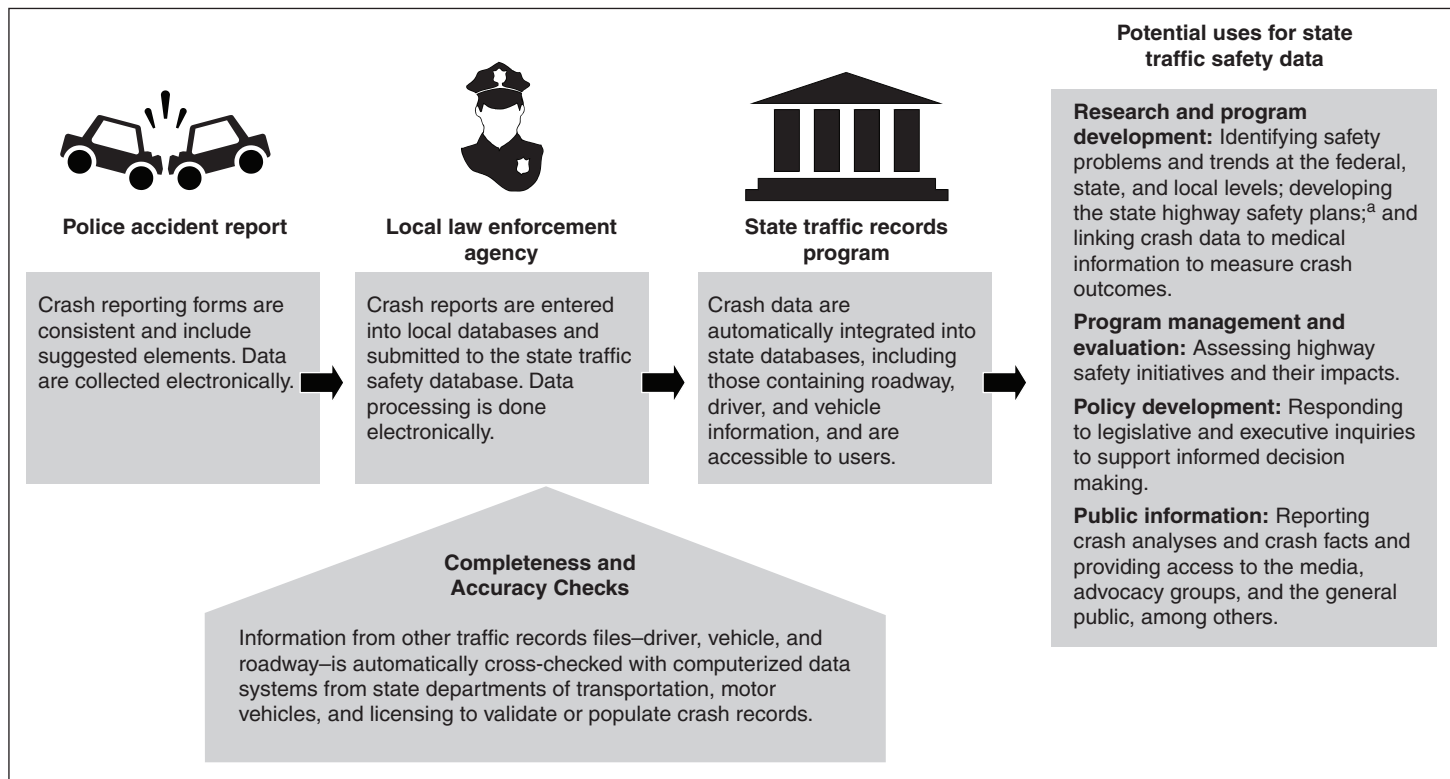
Police accident report

Crash reporting forms are consistent and include suggested elements. Data are collected electronically.

Local law enforcement agency

Crash reports are entered into local databases and submitted to the state traffic safety database. Data processing is done electronically.

State traffic records program

Crash data are automatically integrated into state databases, including those containing roadway, driver, and vehicle information, and are accessible to users.

Potential uses for state traffic safety data

**Research and program development:** Identifying safety problems and trends at the federal, state, and local levels; developing the state highway safety plans;$^a$ and linking crash data to medical information to measure crash outcomes.

**Program management and evaluation:** Assessing highway safety initiatives and their impacts.

**Policy development:** Responding to legislative and executive inquiries to support informed decision making.

**Public information:** Reporting crash analyses and crash facts and providing access to the media, advocacy groups, and the general public, among others.

Completeness and Accuracy Checks

Information from other traffic records files–driver, vehicle, and roadway–is automatically cross-checked with computerized data systems from state departments of transportation, motor vehicles, and licensing to validate or populate crash records.